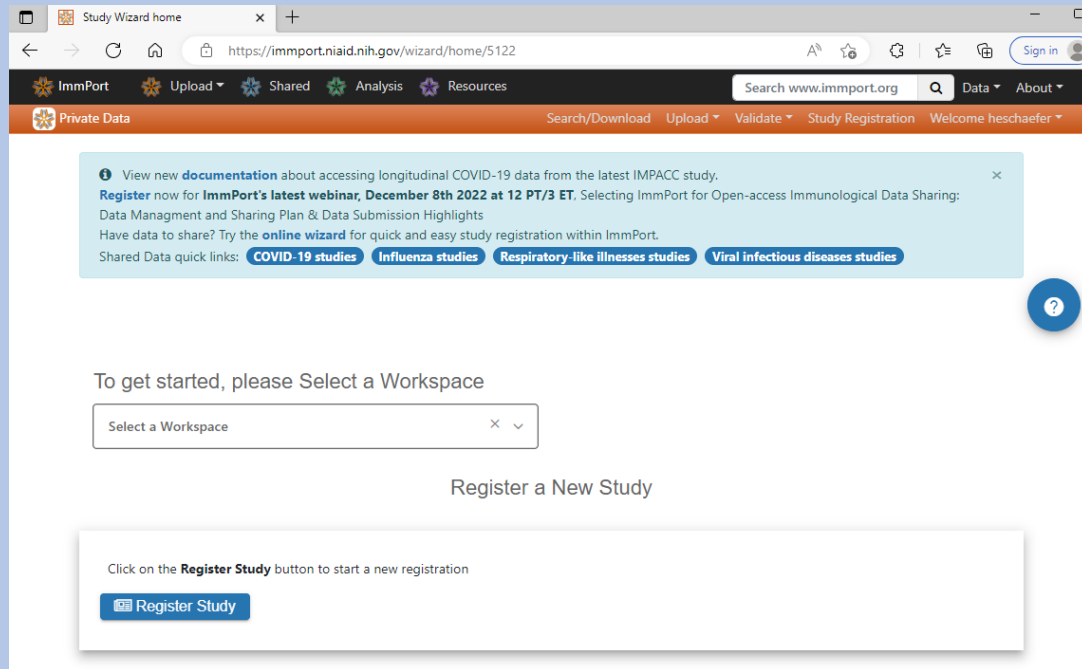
Study Wizard home

https://immport.niaid.nih.gov/wizard/home/5122

Sign in

ImmPort Upload Shared Analysis Resources Search www.immport.org Data About

Private Data Search/Download Upload Validate Study Registration Welcome heschaefer

View new documentation about accessing longitudinal COVID-19 data from the latest IMPACC study.
Register now for ImmPort's latest webinar, December 8th 2022 at 12 PT/3 ET. Selecting ImmPort for Open-access Immunological Data Sharing: Data Managment and Sharing Plan & Data Submission Highlights
Have data to share? Try the online wizard for quick and easy study registration within ImmPort.
Shared Data quick links: COVID-19 studies Influenza studies Respiratory-like illnesses studies Viral infectious diseases studies

To get started, please Select a Workspace

Select a Workspace

Register a New Study

Click on the Register Study button to start a new registration

Register Study